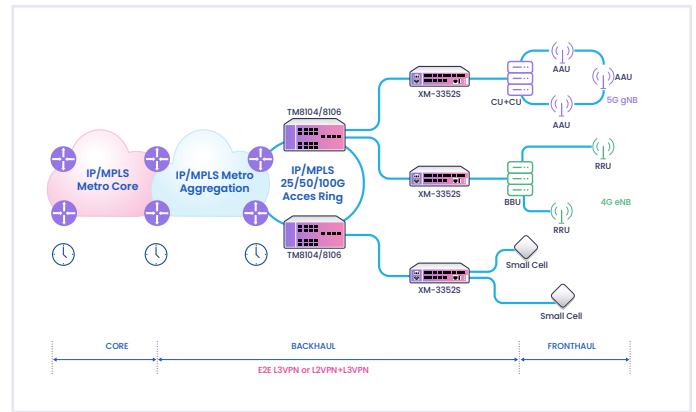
IP/MPLS Metro Core

IP/MPLS Metro Aggregation

TM8104/8106

IP/MPLS 25/50/100G Acces Ring

TM8104/8106

XM-3352S

CU+CU

AAU

AAU

AAU

5G gNB

XM-3352S

BBU

RRU

RRU

4G eNB

XM-3352S

Small Cell

Small Cell

CORE

BACKHAUL

FRONTHAUL

E2E L3VPN or L2VPN+L3VPN